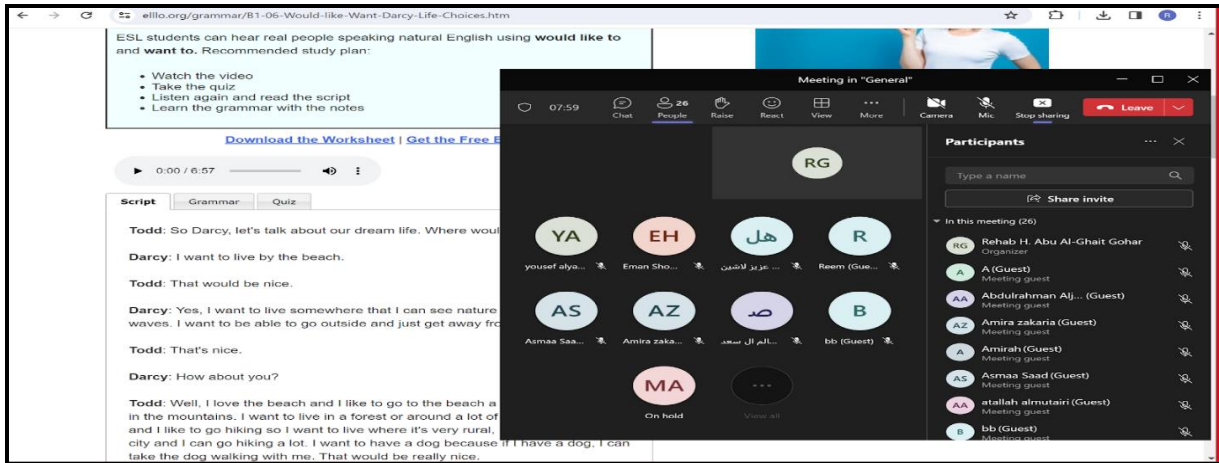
elllo.org/grammar/B1-06-Would-like-Want-Darcy-Life-Choices.htm

ESL students can hear real people speaking natural English using **would like to** and **want to.** Recommended study plan:

- Watch the video
- Take the quiz
- Listen again and read the script
- Learn the grammar with the notes

Download the Worksheet | Get the Free E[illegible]

0:00 / 6:57

Script | Grammar | Quiz

**Todd**: So Darcy, let's talk about our dream life. Where woul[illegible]

**Darcy**: I want to live by the beach.

**Todd**: That would be nice.

**Darcy**: Yes, I want to live somewhere that I can see nature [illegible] waves. I want to be able to go outside and just get away fro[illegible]

**Todd**: That's nice.

**Darcy**: How about you?

**Todd**: Well, I love the beach and I like to go to the beach a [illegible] in the mountains. I want to live in a forest or around a lot of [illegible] and I like to go hiking so I want to live where it's very rural, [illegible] city and I can go hiking a lot. I want to have a dog because if I have a dog, I can take the dog walking with me. That would be really nice.

Meeting in "General"

07:59 | Chat | 26 People | Raise | React | View | More | Camera | Mic | Stop sharing | Leave

RG

YA yousef alya... | EH Eman Sho... | هل عزيز لاشين ... | R Reem (Gue...
AS Asmaa Saa... | AZ Amira zaka... | صـ سالم ال سعد... | B bb (Guest)
MA On hold | ... View all

Participants

Type a name

Share invite

In this meeting (26)

RG Rehab H. Abu Al-Ghait Gohar
Organizer
A A(Guest)
Meeting guest
AA Abdulrahman Alj... (Guest)
Meeting guest
AZ Amira zakaria (Guest)
Meeting guest
A Amirah (Guest)
Meeting guest
AS Asmaa Saad (Guest)
Meeting guest
AA atallah almutairi (Guest)
Meeting guest
B bb (Guest)
Meeting guest